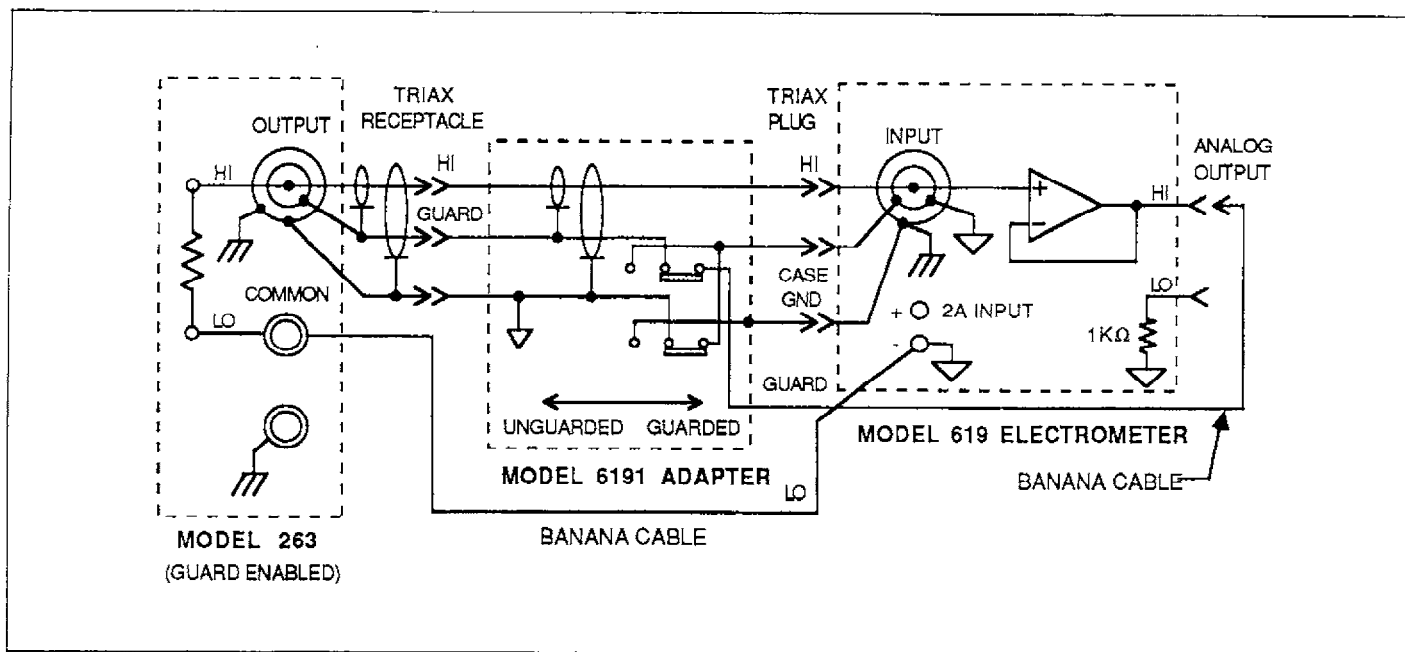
TRIAX RECEPTACLE

TRIAX PLUG

OUTPUT

HI

HI

HI

INPUT

ANALOG OUTPUT

HI

GUARD

+

-

CASE GND

COMMON

LO

+ 2A INPUT

-

LO

1KΩ

GUARD

UNGUARDED

GUARDED

MODEL 619 ELECTROMETER

MODEL 6191 ADAPTER

LO

BANANA CABLE

MODEL 263

(GUARD ENABLED)

BANANA CABLE